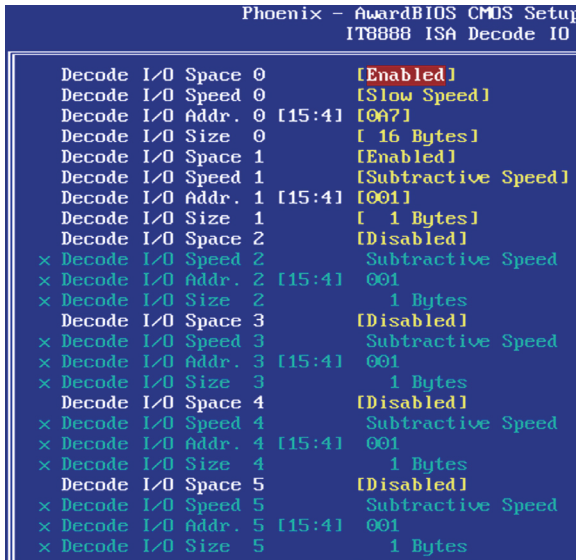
Phoenix - AwardBIOS CMOS Setup
IT8888 ISA Decode IO

| | |
|---|---|
| Decode I/O Space 0 | [Enabled] |
| Decode I/O Speed 0 | [Slow Speed] |
| Decode I/O Addr. 0 [15:4] | [0A7] |
| Decode I/O Size 0 | [ 16 Bytes] |
| Decode I/O Space 1 | [Enabled] |
| Decode I/O Speed 1 | [Subtractive Speed] |
| Decode I/O Addr. 1 [15:4] | [001] |
| Decode I/O Size 1 | [ 1 Bytes] |
| Decode I/O Space 2 | [Disabled] |
| x Decode I/O Speed 2 | Subtractive Speed |
| x Decode I/O Addr. 2 [15:4] | 001 |
| x Decode I/O Size 2 | 1 Bytes |
| Decode I/O Space 3 | [Disabled] |
| x Decode I/O Speed 3 | Subtractive Speed |
| x Decode I/O Addr. 3 [15:4] | 001 |
| x Decode I/O Size 3 | 1 Bytes |
| Decode I/O Space 4 | [Disabled] |
| x Decode I/O Speed 4 | Subtractive Speed |
| x Decode I/O Addr. 4 [15:4] | 001 |
| x Decode I/O Size 4 | 1 Bytes |
| Decode I/O Space 5 | [Disabled] |
| x Decode I/O Speed 5 | Subtractive Speed |
| x Decode I/O Addr. 5 [15:4] | 001 |
| x Decode I/O Size 5 | 1 Bytes |